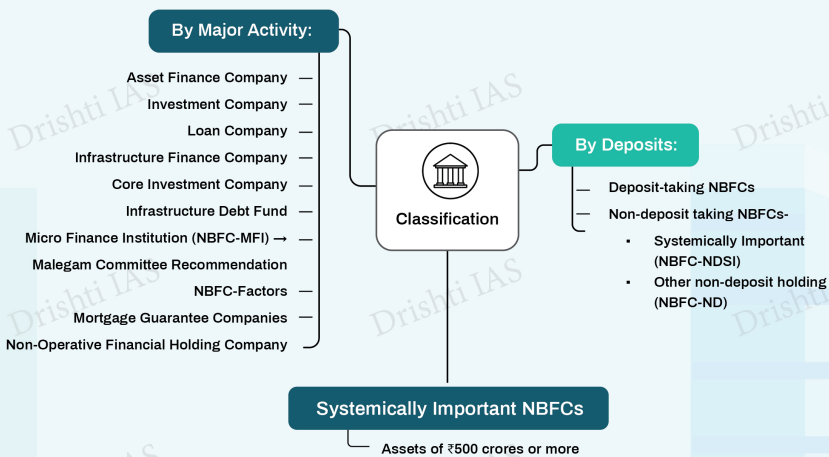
By Major Activity:

Asset Finance Company

Investment Company

Loan Company

Infrastructure Finance Company

Core Investment Company

Infrastructure Debt Fund

Micro Finance Institution (NBFC-MFI) → Malegam Committee Recommendation

NBFC-Factors

Mortgage Guarantee Companies

Non-Operative Financial Holding Company

Classification

By Deposits:

Deposit-taking NBFCs

Non-deposit taking NBFCs-

▪ Systemically Important (NBFC-NDSI)

▪ Other non-deposit holding (NBFC-ND)

Systemically Important NBFCs

Assets of ₹500 crores or more

Drishti IAS